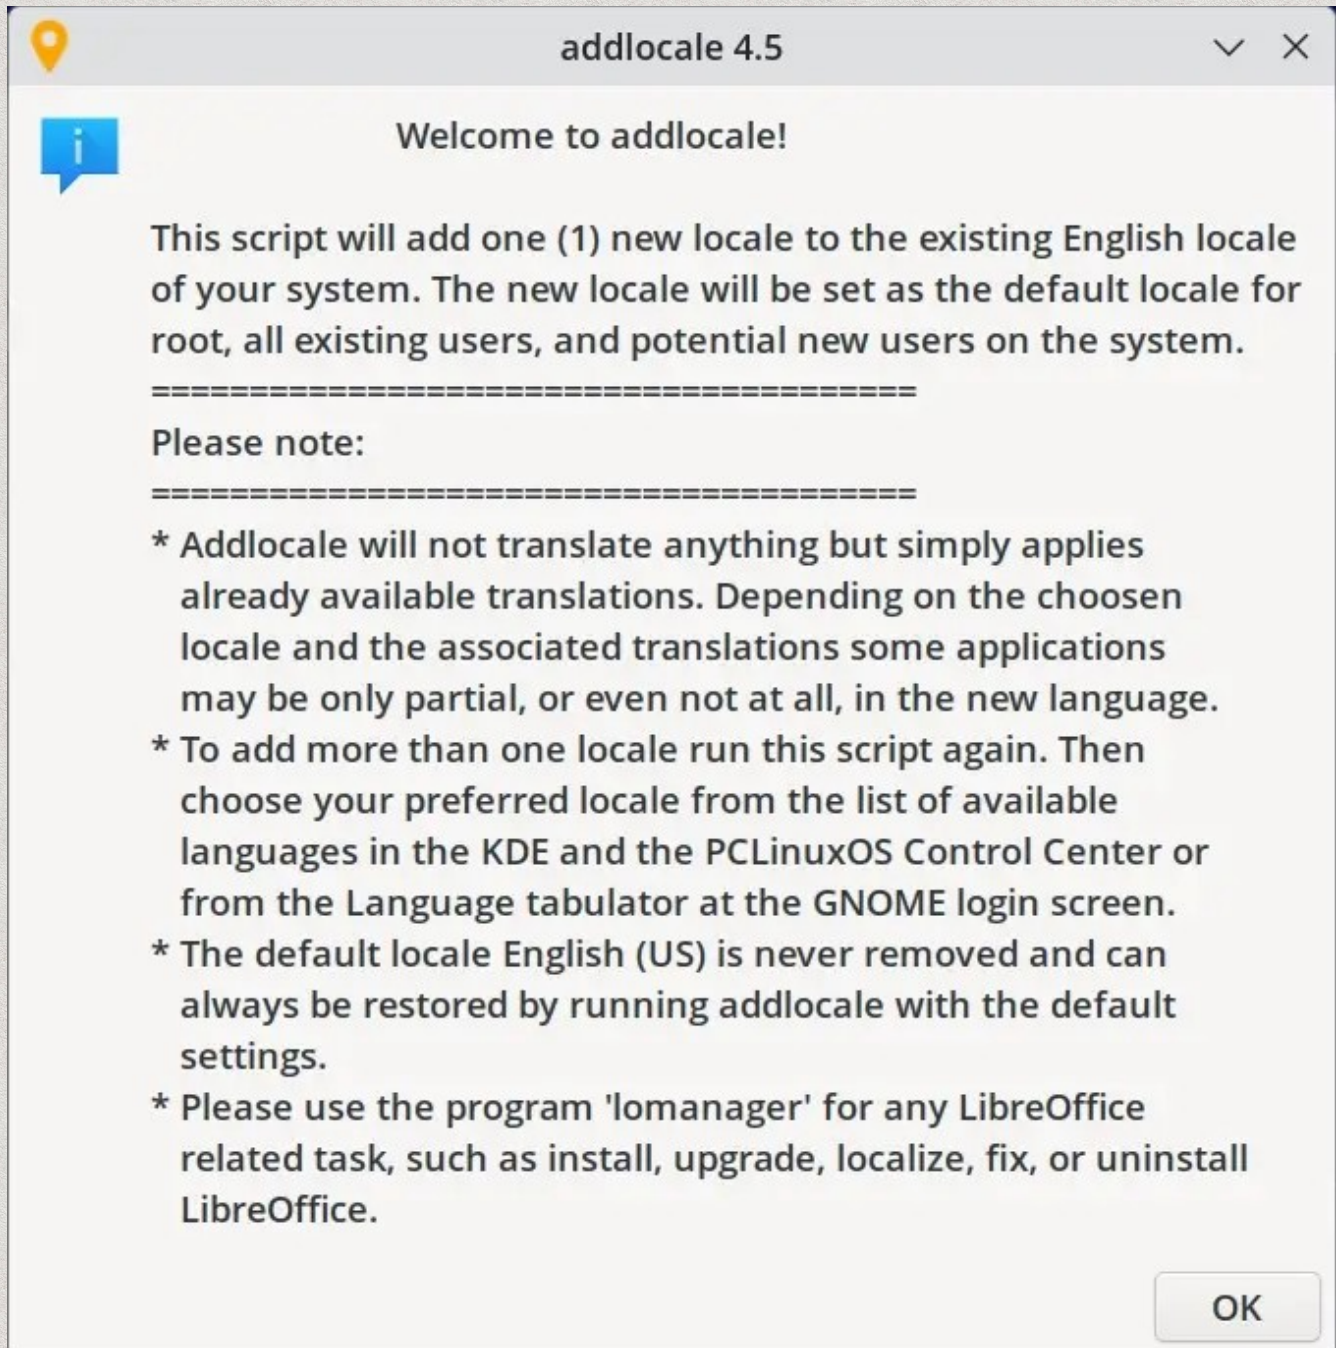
addlocale 4.5

Welcome to addlocale!

This script will add one (1) new locale to the existing English locale of your system. The new locale will be set as the default locale for root, all existing users, and potential new users on the system.
==========================================
Please note:
==========================================
* Addlocale will not translate anything but simply applies already available translations. Depending on the choosen locale and the associated translations some applications may be only partial, or even not at all, in the new language.
* To add more than one locale run this script again. Then choose your preferred locale from the list of available languages in the KDE and the PCLinuxOS Control Center or from the Language tabulator at the GNOME login screen.
* The default locale English (US) is never removed and can always be restored by running addlocale with the default settings.
* Please use the program 'lomanager' for any LibreOffice related task, such as install, upgrade, localize, fix, or uninstall LibreOffice.

OK